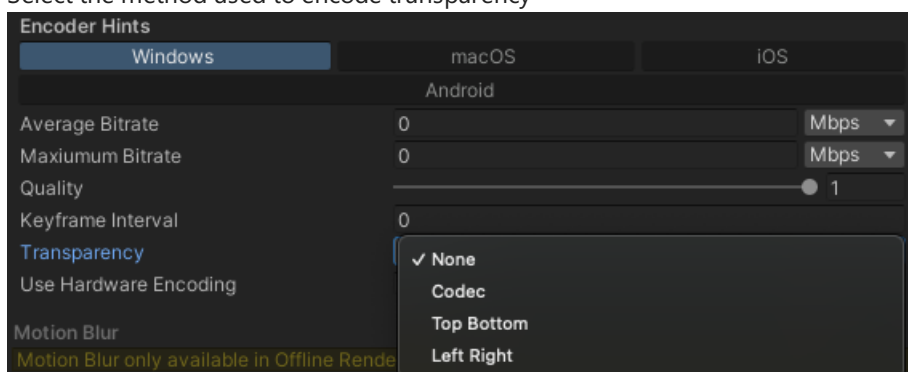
Select the method used to encode transparency

Encoder Hints

Windows | macOS | iOS

Android

Average Bitrate 0 Mbps

Maxiumum Bitrate 0 Mbps

Quality 1

Keyframe Interval 0

Transparency

Use Hardware Encoding

✓ None

Codec

Top Bottom

Left Right

Motion Blur

Motion Blur only available in Offline Rende